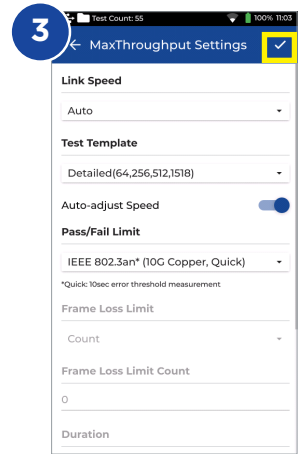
3

Test Count: 55

100% 11:03

← MaxThroughput Settings ✓

Link Speed

Auto

Test Template

Detailed(64,256,512,1518)

Auto-adjust Speed

Pass/Fail Limit

IEEE 802.3an* (10G Copper, Quick)

*Quick: 10sec error threshold measurement

Frame Loss Limit

Count

Frame Loss Limit Count

0

Duration